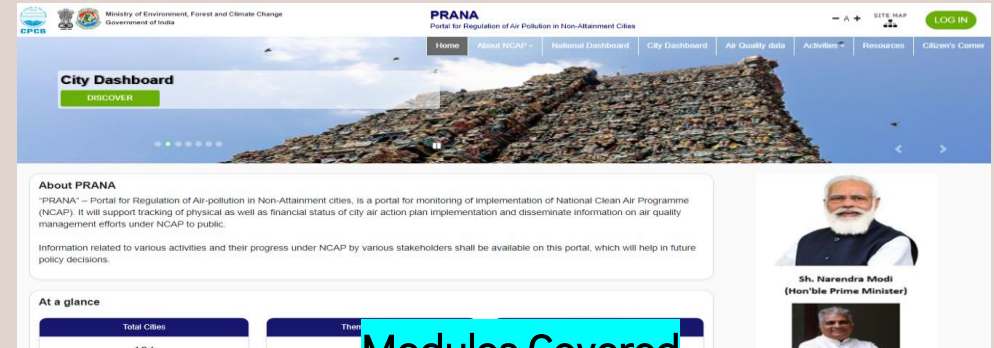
CPCB

Ministry of Environment, Forest and Climate Change
Government of India

PRANA
Portal for Regulation of Air Pollution in Non-Attainment Cities

− A +

SITE MAP

LOG IN

Home | About NCAP ▾ | National Dashboard | City Dashboard | Air Quality data | Activities ▾ | Resources | Citizen's Corner

City Dashboard
DISCOVER

About PRANA

"PRANA" – Portal for Regulation of Air-pollution in Non-Attainment cities, is a portal for monitoring of implementation of National Clean Air Programme (NCAP). It will support tracking of physical as well as financial status of city air action plan implementation and disseminate information on air quality management efforts under NCAP to public.

Information related to various activities and their progress under NCAP by various stakeholders shall be available on this portal, which will help in future policy decisions.

At a glance

Total Cities

Them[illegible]

Modules Covered

Sh. Narendra Modi
(Hon'ble Prime Minister)